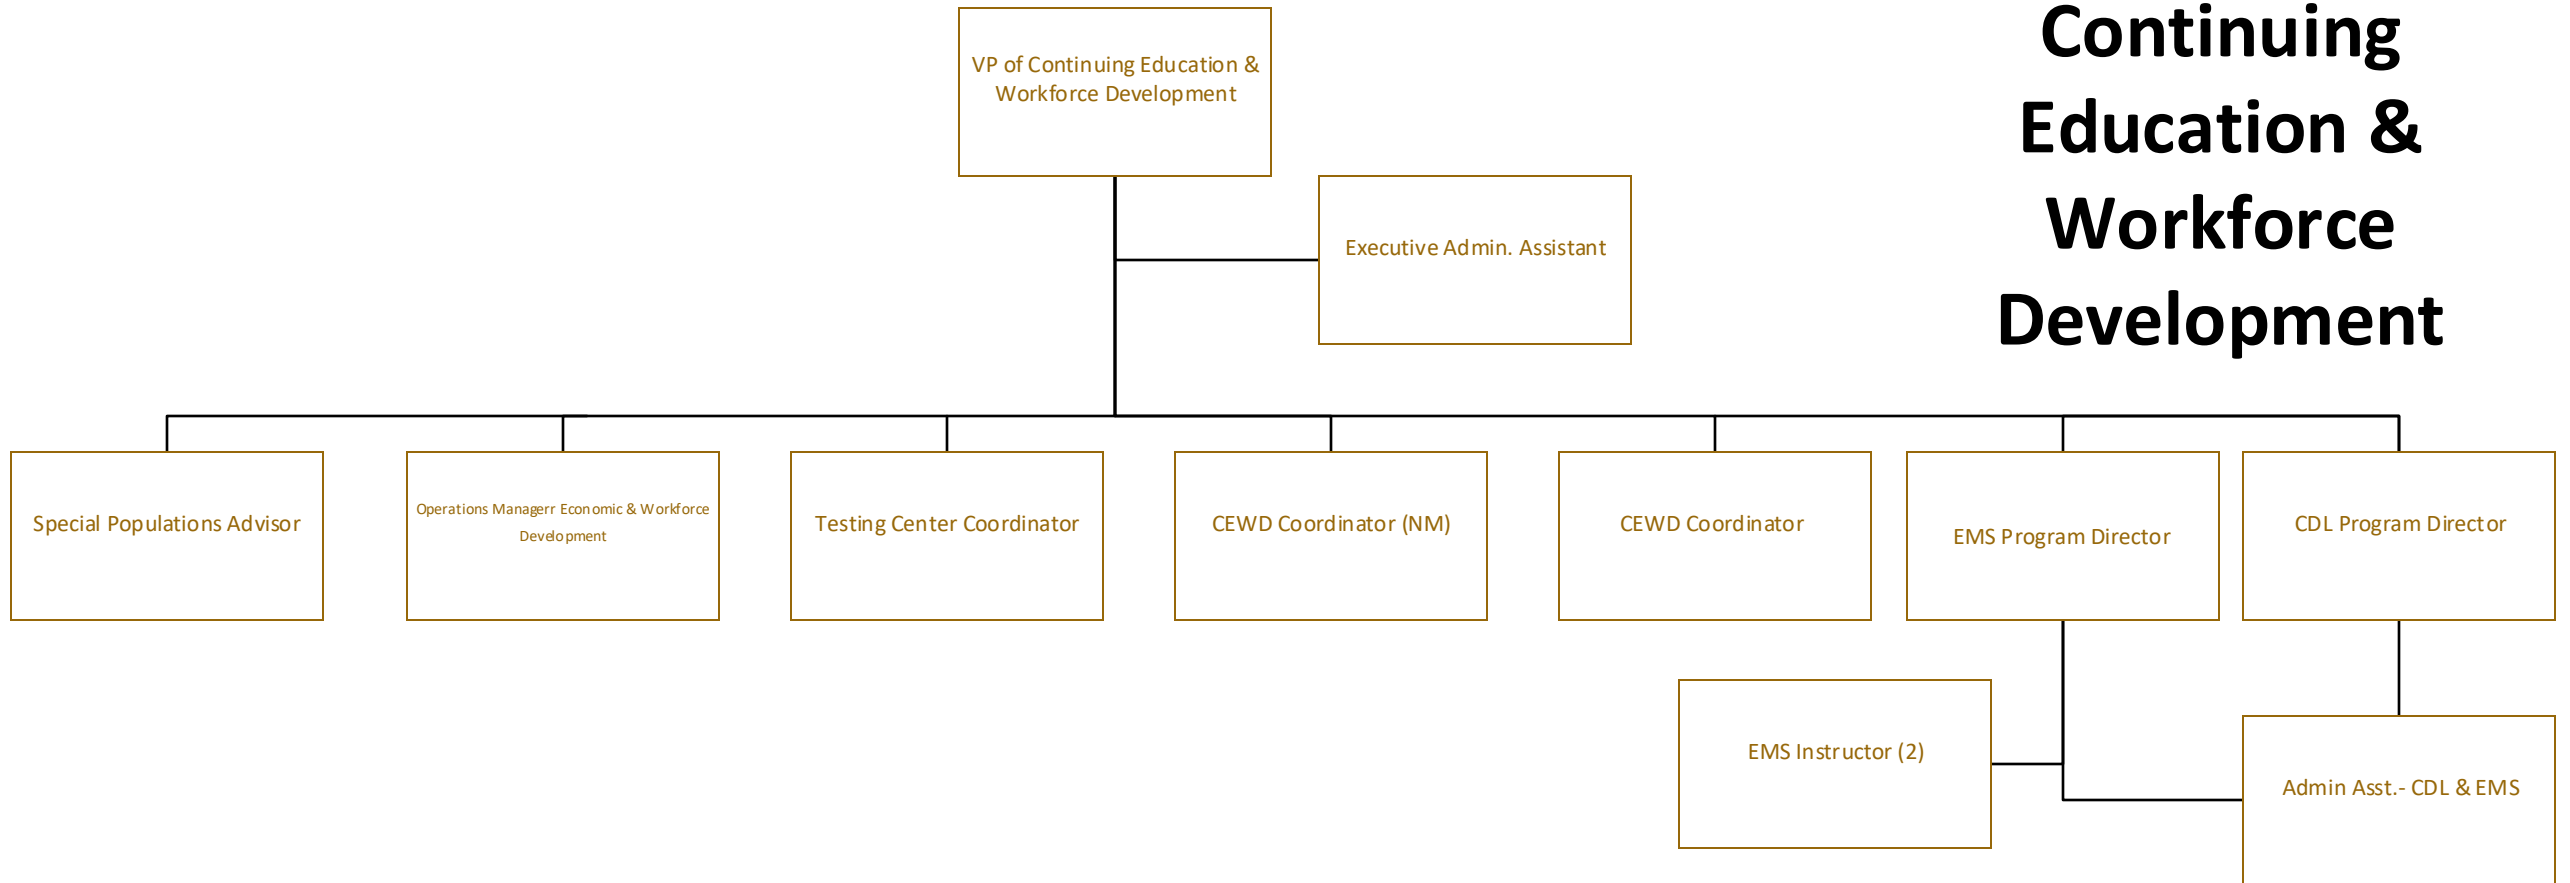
Continuing Education & Workforce Development

VP of Continuing Education & Workforce Development

Executive Admin. Assistant

Special Populations Advisor

Operations Managerr Economic & Workforce Development

Testing Center Coordinator

CEWD Coordinator (NM)

CEWD Coordinator

EMS Program Director

CDL Program Director

EMS Instructor (2)

Admin Asst.- CDL & EMS